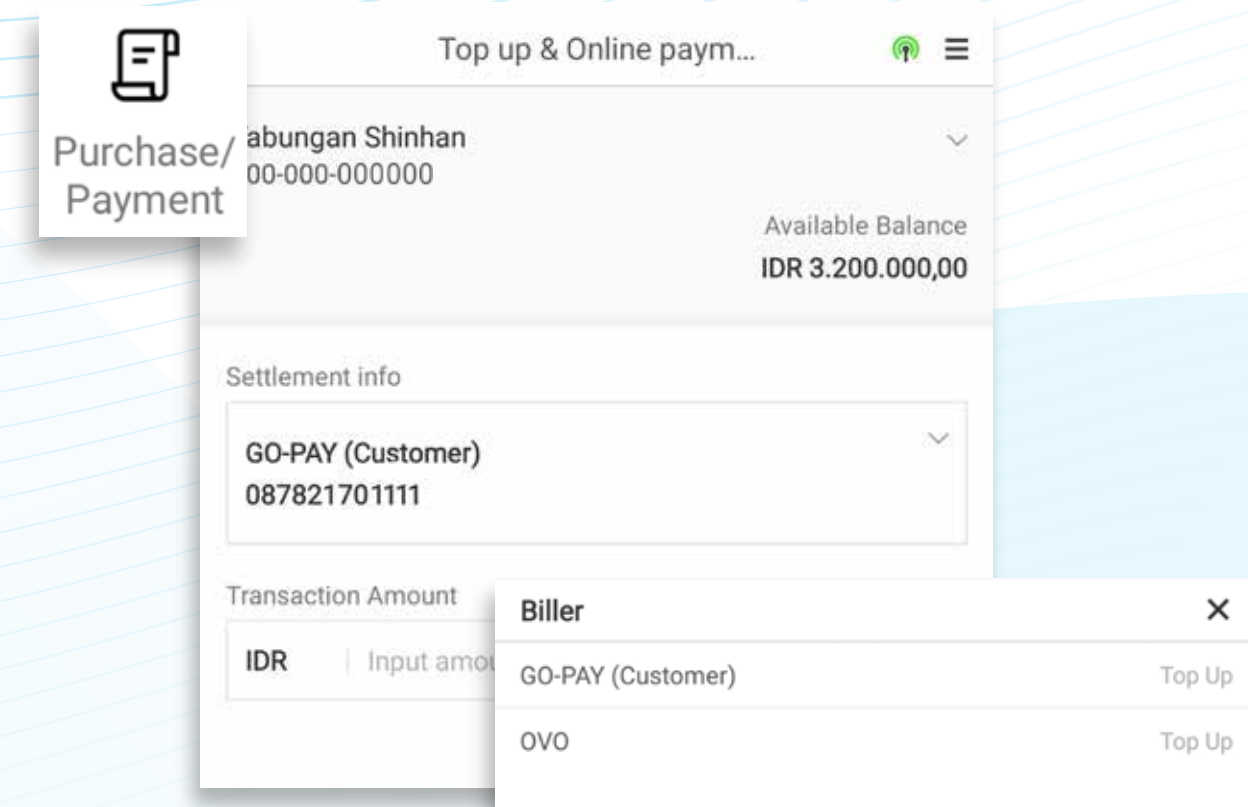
Purchase/ Payment

Top up & Online paym...

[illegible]abungan Shinhan
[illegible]00-000-000000

Available Balance
IDR 3.200.000,00

Settlement info

GO-PAY (Customer)
087821701111

Transaction Amount

IDR | Input amo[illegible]

Biller ✕

GO-PAY (Customer) Top Up

OVO Top Up